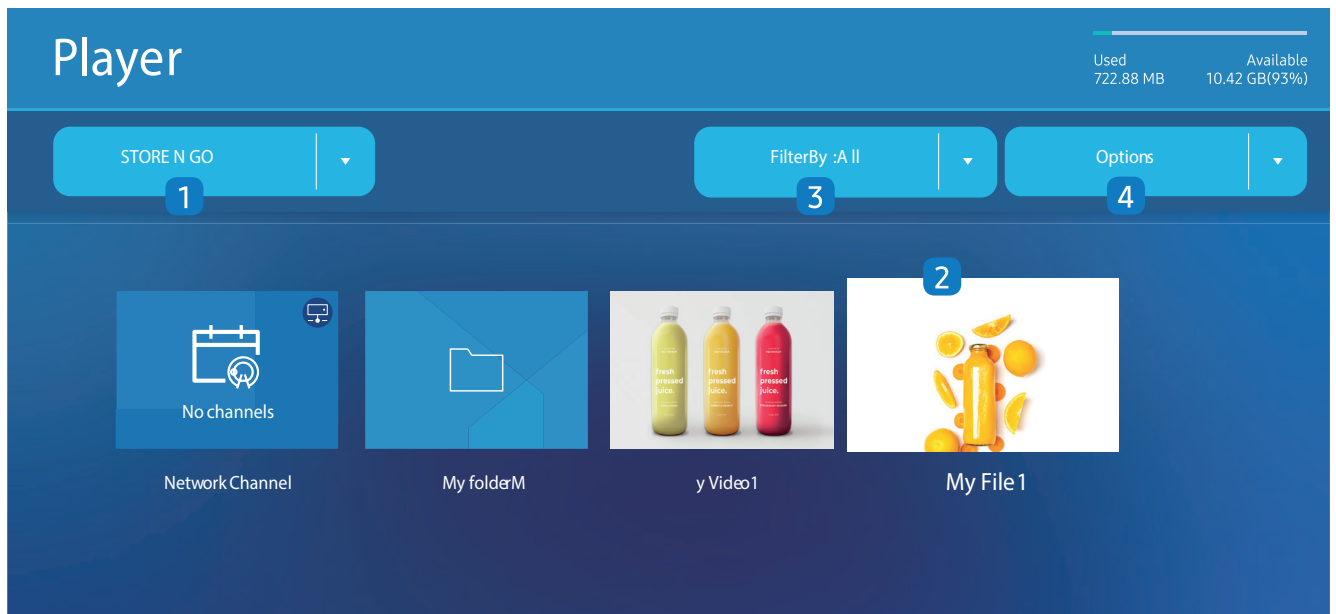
Player

Used
722.88 MB

Available
10.42 GB(93%)

STORE N GO

1

FilterBy :A ll

3

Options

4

2

No channels

Network Channel

My folderM

fresh pressed juice.

fresh pressed juice.

fresh pressed juice.

y Video1

My File1